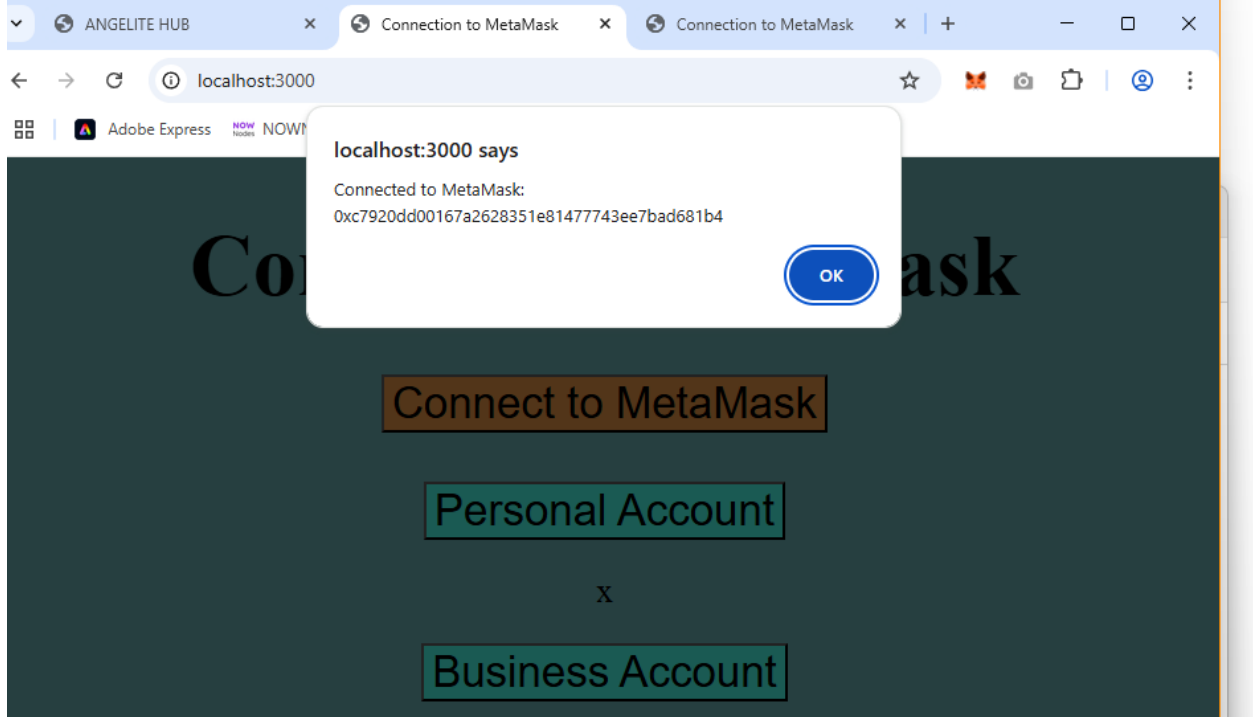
ANGELITE HUB ×
Connection to MetaMask ×
Connection to MetaMask ×
+

localhost:3000

Adobe Express
NOW Nodes NOWN

localhost:3000 says

Connected to MetaMask: 0xc7920dd00167a2628351e81477743ee7bad681b4

OK

Co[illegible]ask

Connect to MetaMask

Personal Account

x

Business Account